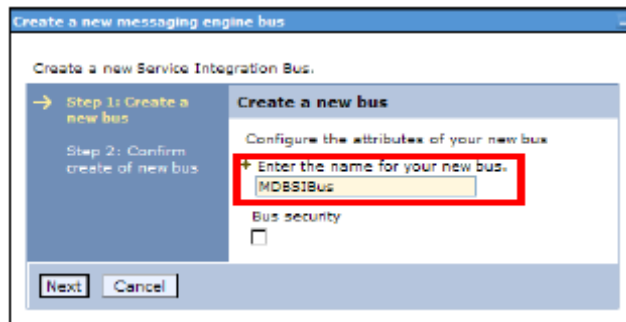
Create a new messaging engine bus

Create a new Service Integration Bus.

→ Step 1: Create a new bus

Step 2: Confirm create of new bus

Create a new bus

Configure the attributes of your new bus

+ Enter the name for your new bus.

MDBSIBus

Bus security

Next Cancel